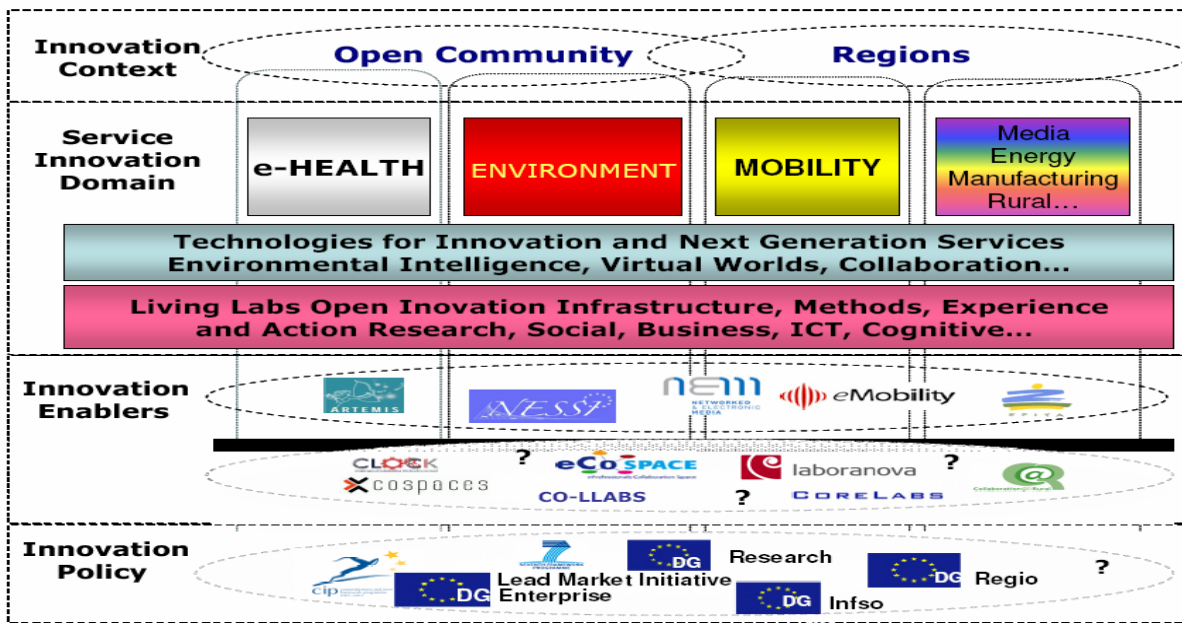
Innovation Context

Open Community

Regions

Service Innovation Domain

e-HEALTH

ENVIRONMENT

MOBILITY

Media
Energy
Manufacturing
Rural...

Technologies for Innovation and Next Generation Services
Environmental Intelligence, Virtual Worlds, Collaboration...

Living Labs Open Inovation Infrastructure, Methods, Experience and Action Research, Social, Business, ICT, Cognitive...

Innovation Enablers

ARTEMIS

NESSI

NEM NETWORKED ELECTRONIC MEDIA

eMobility

CLOCK

?

eCoSPACE

laboranova

?

cospaces

CO-LLABS

?

CoreLabs

Collaboration@Rural

Innovation Policy

cip

DG Lead Market Initiative Enterprise

DG Research

DG Infso

DG Regio

?